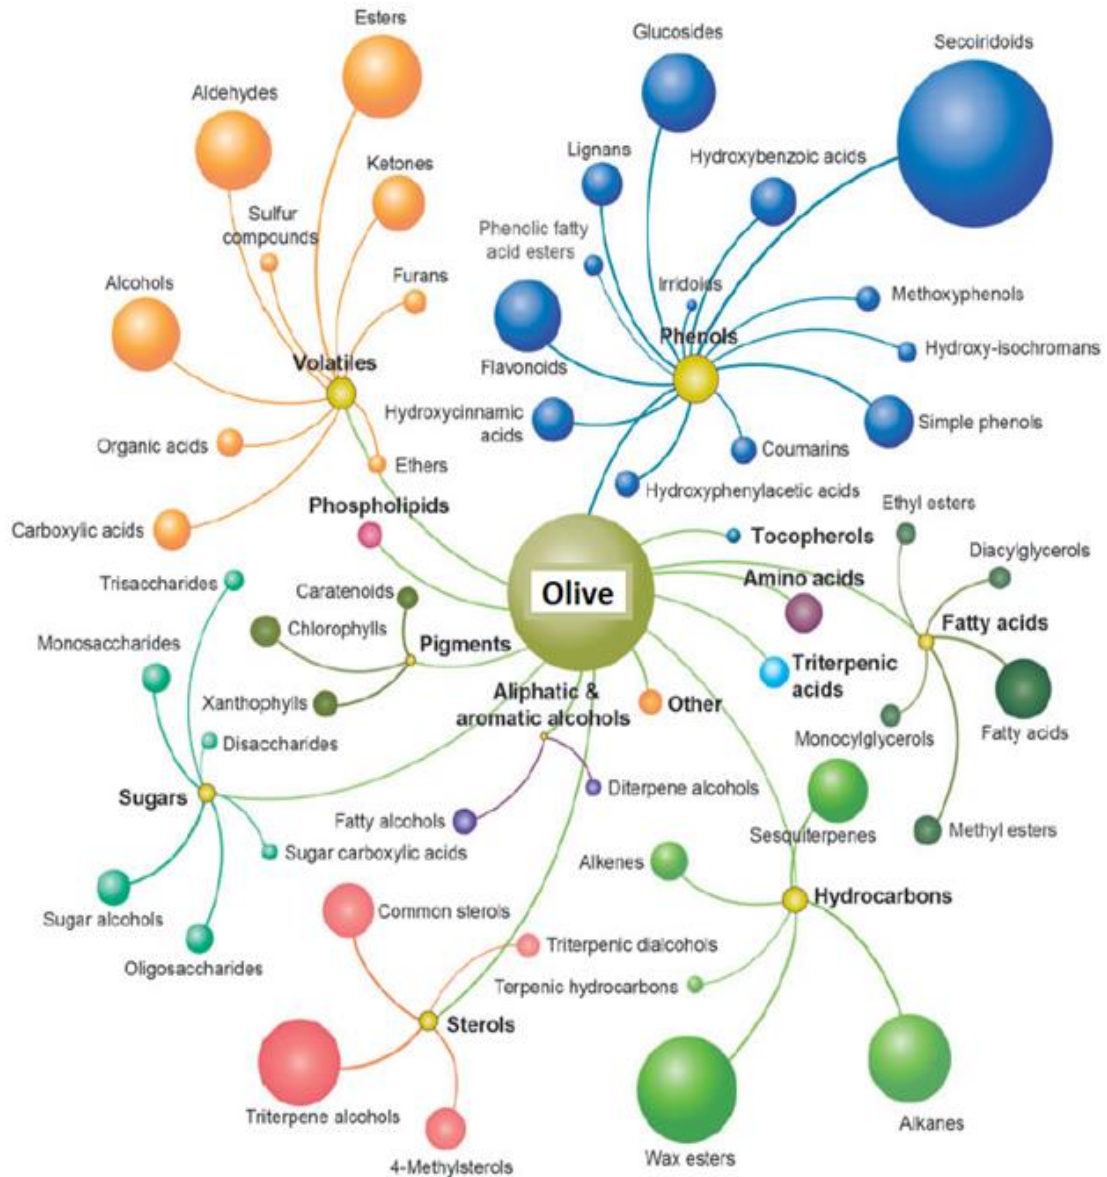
Esters

Aldehydes

Ketones

Sulfur compounds

Furans

Alcohols

Volatiles

Organic acids

Ethers

Carboxylic acids

Glucosides

Secoiridoids

Lignans

Hydroxybenzoic acids

Phenolic fatty acid esters

Irridoids

Methoxyphenols

Phenols

Hydroxy-isochromans

Flavonoids

Hydroxycinnamic acids

Simple phenols

Coumarins

Hydroxyphenylacetic acids

Phospholipids

Olive

Tocopherols

Ethyl esters

Diacylglycerols

Amino acids

Fatty acids

Trisaccharides

Caratenoids

Chlorophylls

Pigments

Monosaccharides

Triterpenic acids

Xanthophylls

Aliphatic & aromatic alcohols

Other

Fatty acids

Disaccharides

Monocylglycerols

Sugars

Diterpene alcohols

Fatty alcohols

Sesquiterpenes

Methyl esters

Sugar carboxylic acids

Alkenes

Hydrocarbons

Sugar alcohols

Common sterols

Oligosaccharides

Triterpenic dialcohols

Terpenic hydrocarbons

Sterols

Triterpene alcohols

Alkanes

4-Methylsterols

Wax esters